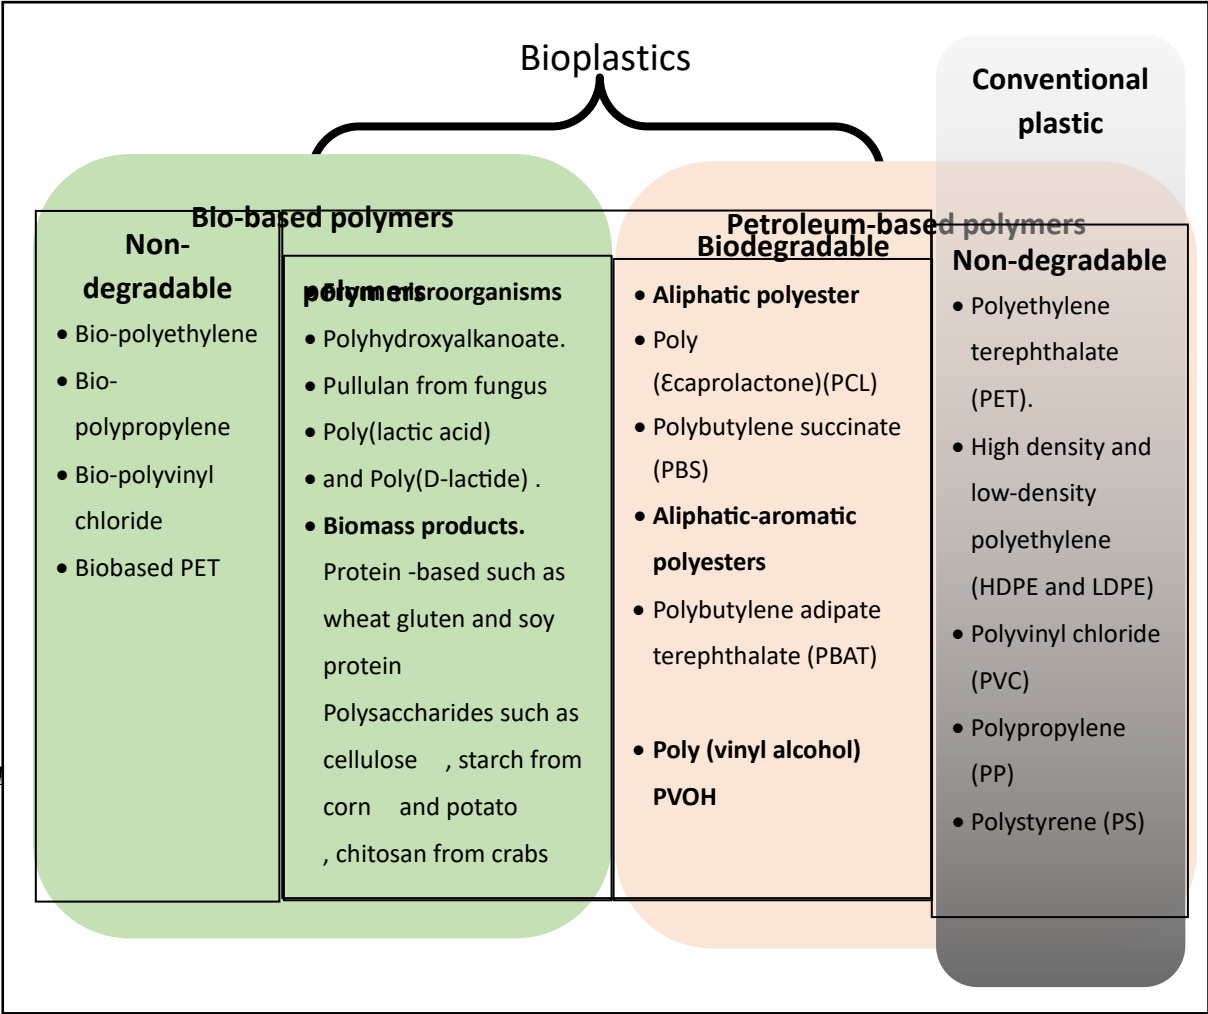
Bioplastics

Conventional plastic

Bio-based polymers

Petroleum-based polymers

Non-degradable
• Bio-polyethylene
• Bio-polypropylene
• Bio-polyvinyl chloride
• Biobased PET

polymers
• From microorganisms
• Polyhydroxyalkanoate.
• Pullulan from fungus
• Poly(lactic acid)
• and Poly(D-lactide) .
• **Biomass products.**
Protein -based such as wheat gluten and soy protein
Polysaccharides such as cellulose , starch from corn and potato , chitosan from crabs

Biodegradable
• **Aliphatic polyester**
• Poly (Ɛcaprolactone)(PCL)
• Polybutylene succinate (PBS)
• **Aliphatic-aromatic polyesters**
• Polybutylene adipate terephthalate (PBAT)
• **Poly (vinyl alcohol) PVOH**

Non-degradable
• Polyethylene terephthalate (PET).
• High density and low-density polyethylene (HDPE and LDPE)
• Polyvinyl chloride (PVC)
• Polypropylene (PP)
• Polystyrene (PS)